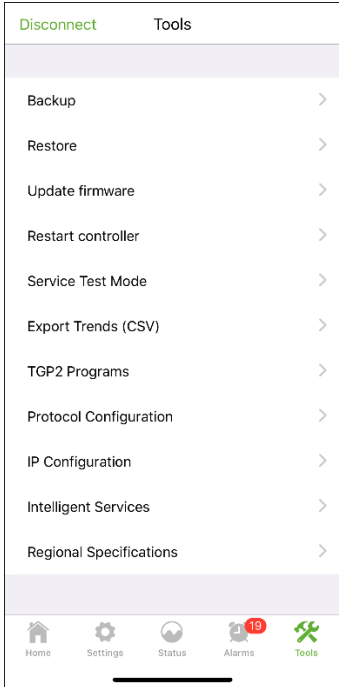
Disconnect Tools

Backup

Restore

Update firmware

Restart controller

Service Test Mode

Export Trends (CSV)

TGP2 Programs

Protocol Configuration

IP Configuration

Intelligent Services

Regional Specifications

Home Settings Status 19 Alarms Tools